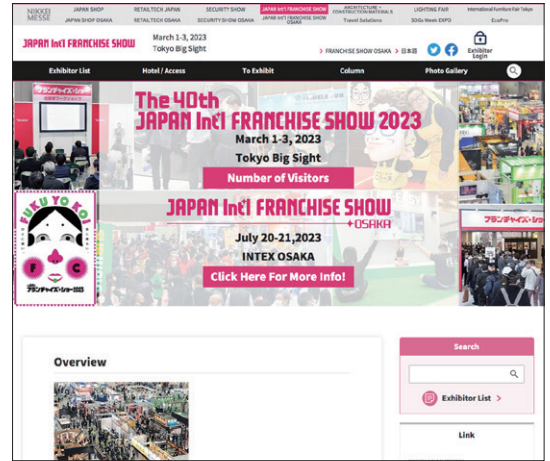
NIKKEI MESSE

JAPAN SHOP
JAPAN SHOP OSAKA
RETAILTECH JAPAN
RETAILTECH OSAKA
SECURITY SHOW
SECURITY SHOW OSAKA
JAPAN Int'l FRANCHISE SHOW
JAPAN Int'l FRANCHISE SHOW OSAKA
ARCHITECTURE + CONSTRUCTION MATERIALS
Travel Solutions
LIGHTING FAIR
SDGs Week EXPO
International Furniture Fair Tokyo
EcoPro

JAPAN Int'l FRANCHISE SHOW

March 1-3, 2023
Tokyo Big Sight

> FRANCHISE SHOW OSAKA > 日本語

Exhibitor Login

Exhibitor List
Hotel / Access
To Exhibit
Column
Photo Gallery

The 40th
JAPAN Int'l FRANCHISE SHOW 2023
March 1-3, 2023
Tokyo Big Sight
Number of Visitors

JAPAN Int'l FRANCHISE SHOW
+OSAKA
July 20-21,2023
INTEX OSAKA
Click Here For More Info!

FUKUYOKO
F C
フランチャイズ・ショー2023

フランチャイズ・ショー

Overview

Search

Exhibitor List >

Link